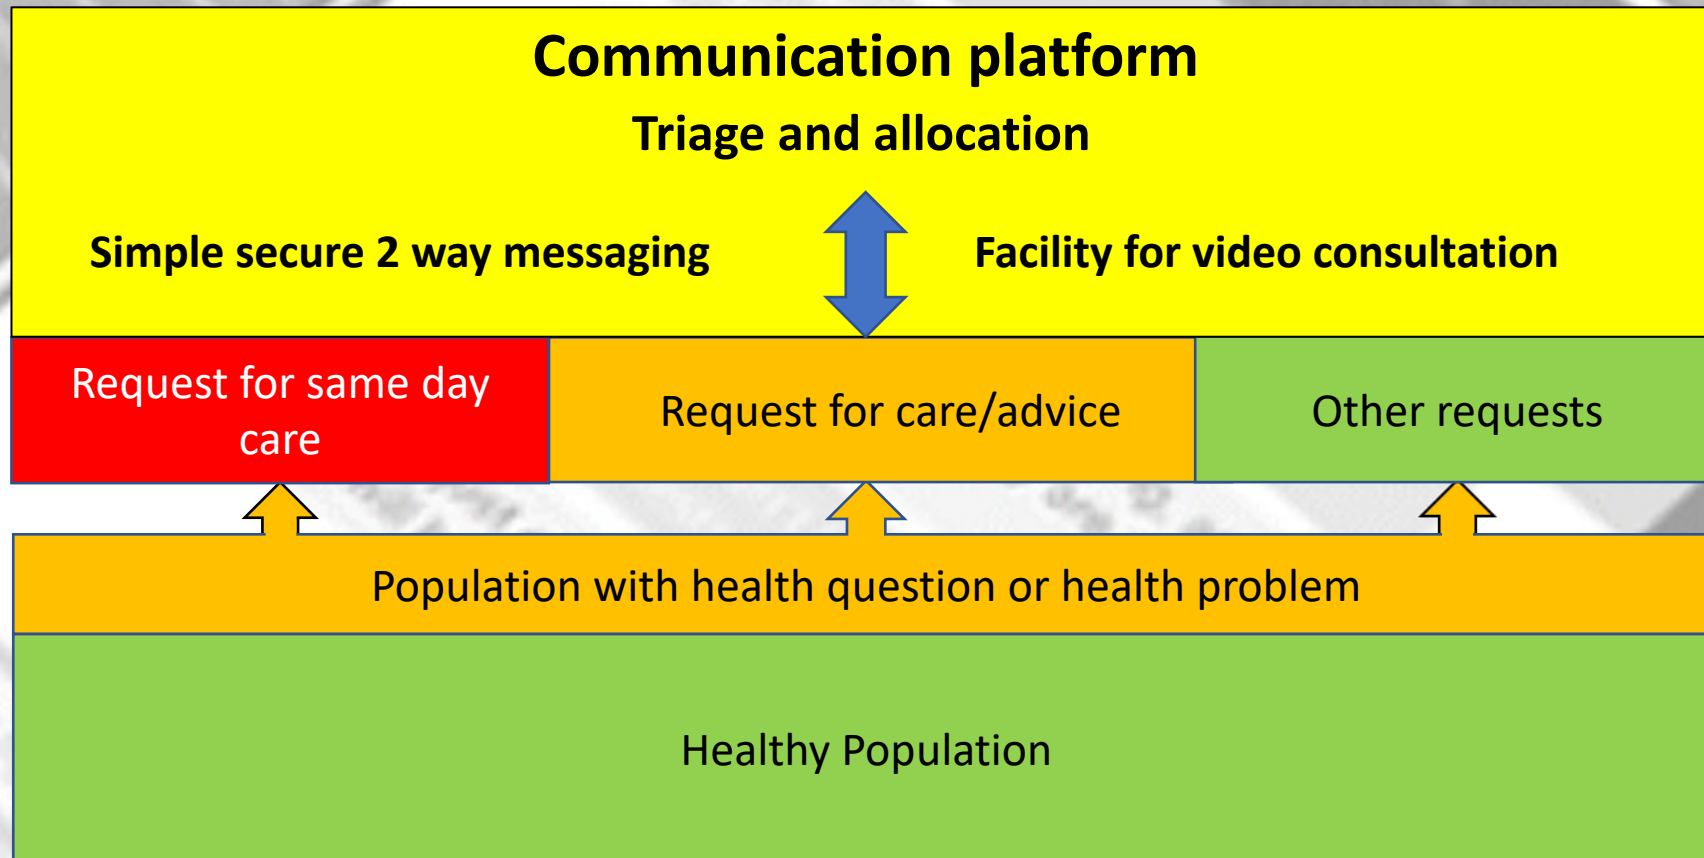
Communication platform

Triage and allocation

Simple secure 2 way messaging

Facility for video consultation

Request for same day care

Request for care/advice

Other requests

Population with health question or health problem

Healthy Population